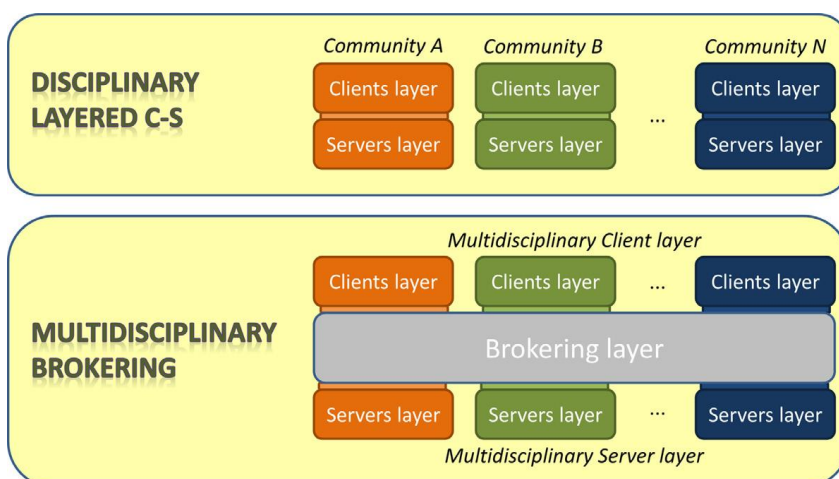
DISCIPLINARY LAYERED C-S

Community A
Clients layer
Servers layer

Community B
Clients layer
Servers layer

...

Community N
Clients layer
Servers layer

MULTIDISCIPLINARY BROKERING

Multidisciplinary Client layer

Clients layer
Clients layer
...
Clients layer

Brokering layer

Servers layer
Servers layer
...
Servers layer

Multidisciplinary Server layer